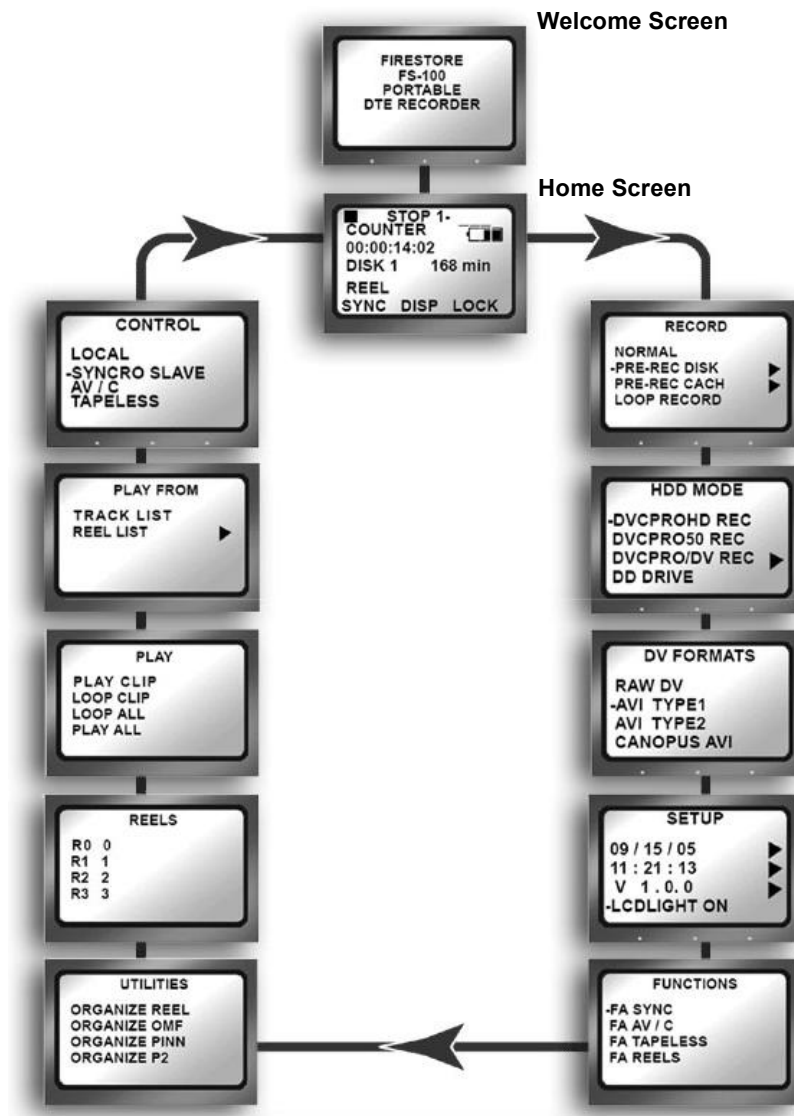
Welcome Screen

FIRESTORE
FS-100
PORTABLE
DTE RECORDER

Home Screen

■ STOP 1-
COUNTER
00:00:14:02
DISK 1 168 min
REEL
SYNC DISP LOCK

CONTROL
LOCAL
-SYNCRO SLAVE
AV / C
TAPELESS

PLAY FROM
TRACK LIST
REEL LIST ▶

PLAY
PLAY CLIP
LOOP CLIP
LOOP ALL
PLAY ALL

REELS
R0 0
R1 1
R2 2
R3 3

UTILITIES
ORGANIZE REEL
ORGANIZE OMF
ORGANIZE PINN
ORGANIZE P2

RECORD
NORMAL
-PRE-REC DISK ▶
PRE-REC CACH ▶
LOOP RECORD

HDD MODE
-DVCPROHD REC
DVCPRO50 REC
DVCPRO/DV REC ▶
DD DRIVE

DV FORMATS
RAW DV
-AVI TYPE1
AVI TYPE2
CANOPUS AVI

SETUP
09 / 15 / 05 ▶
11 : 21 : 13 ▶
V 1 . 0 . 0 ▶
-LCDLIGHT ON

FUNCTIONS
-FA SYNC
FA AV / C
FA TAPELESS
FA REELS